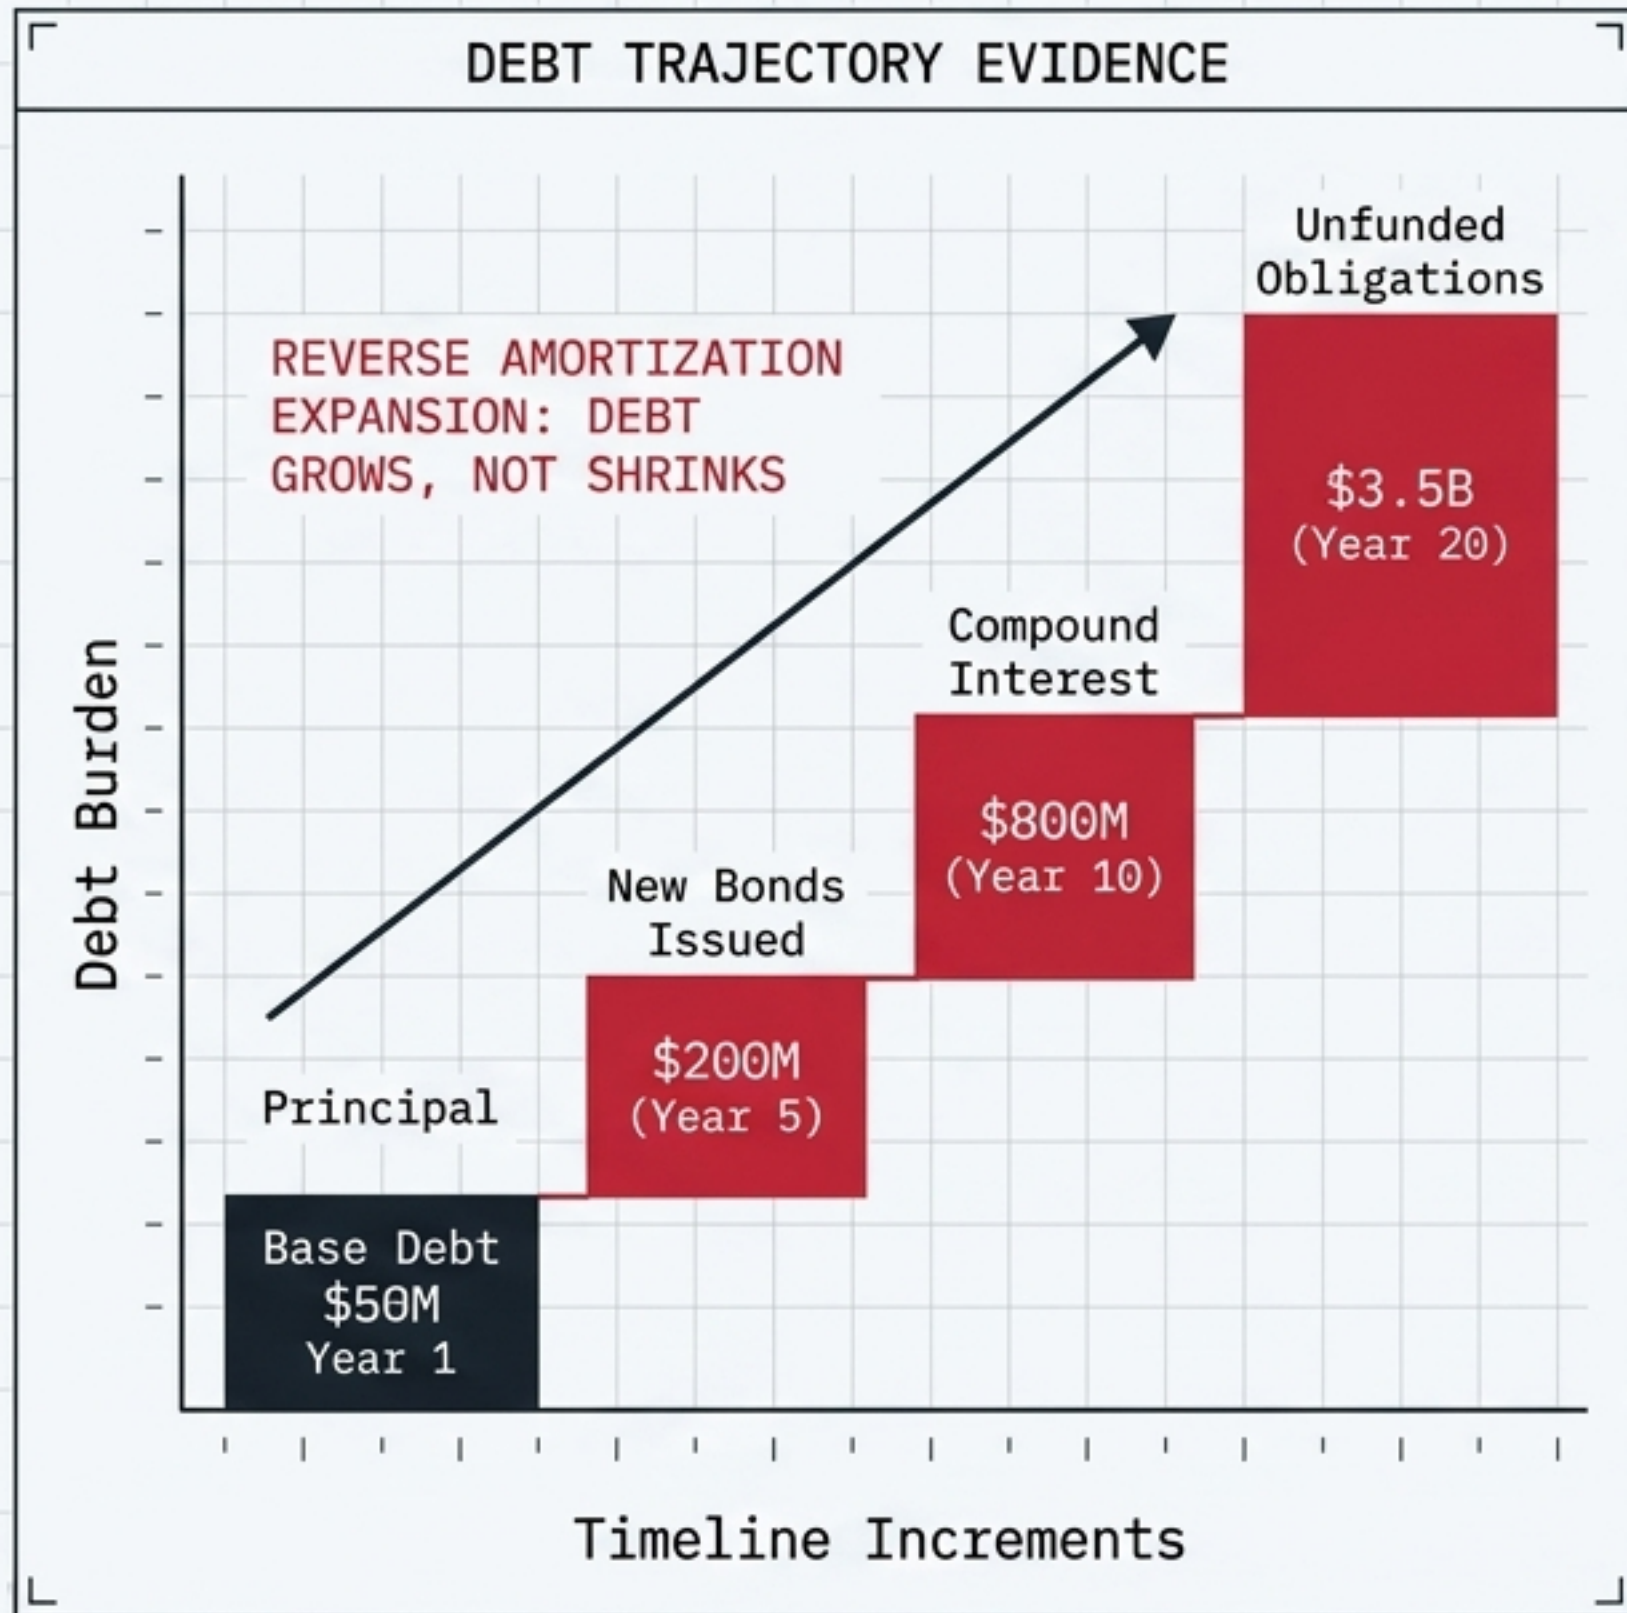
DEBT TRAJECTORY EVIDENCE

REVERSE AMORTIZATION EXPANSION: DEBT GROWS, NOT SHRINKS

Unfunded Obligations

$3.5B
(Year 20)

Compound Interest

$800M
(Year 10)

New Bonds Issued

$200M
(Year 5)

Principal

Base Debt
$50M
Year 1

Debt Burden

Timeline Increments